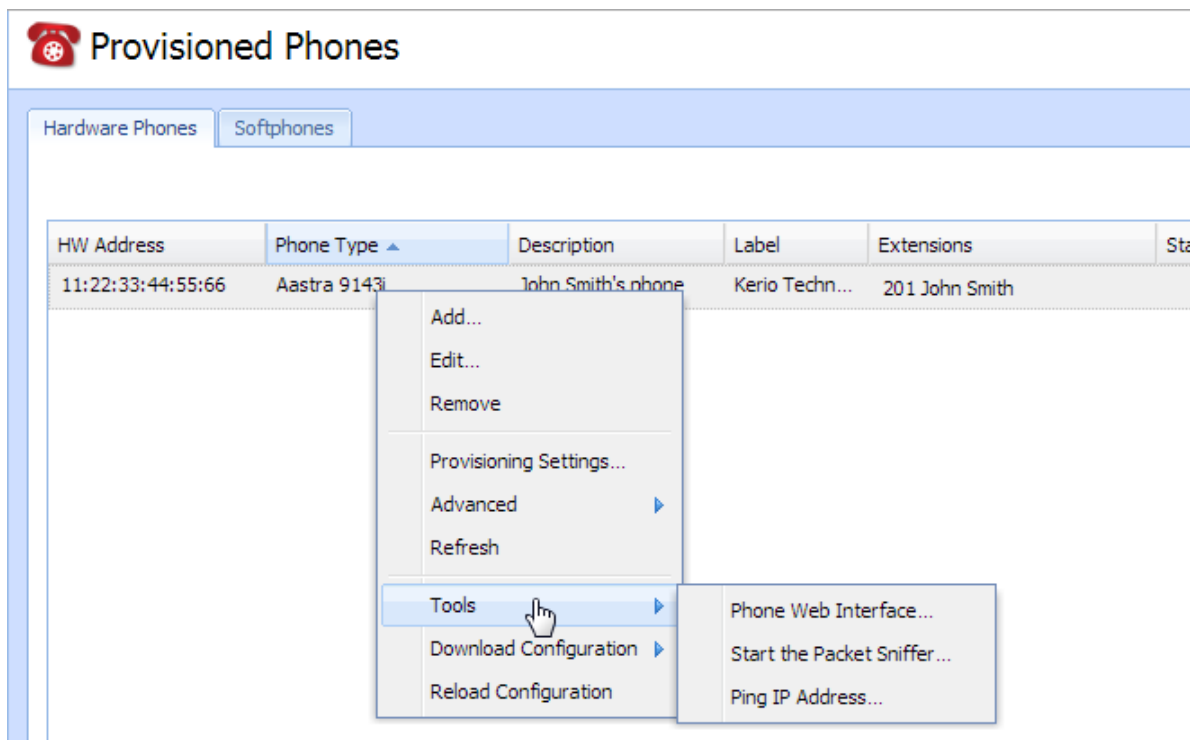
Provisioned Phones

Hardware Phones
Softphones

| HW Address | Phone Type | Description | Label | Extensions | Sta |
|---|---|---|---|---|---|
| 11:22:33:44:55:66 | Aastra 9143i | John Smith's phone | Kerio Techn... | 201 John Smith | |

Add...
Edit...
Remove
Provisioning Settings...
Advanced
Refresh
Tools
Download Configuration
Reload Configuration

Phone Web Interface...
Start the Packet Sniffer...
Ping IP Address...